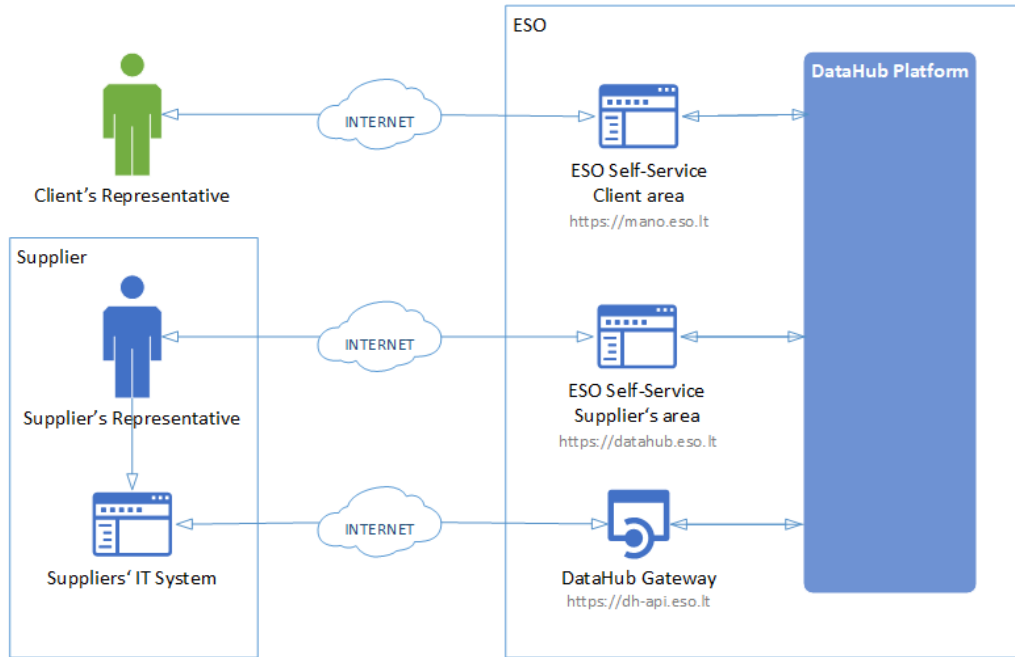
ESO

DataHub Platform

INTERNET

Client’s Representative

ESO Self-Service
Client area
https://mano.eso.lt

Supplier

INTERNET

Supplier’s Representative

ESO Self-Service
Supplier‘s area
https://datahub.eso.lt

INTERNET

Suppliers‘ IT System

DataHub Gateway
https://dh-api.eso.lt